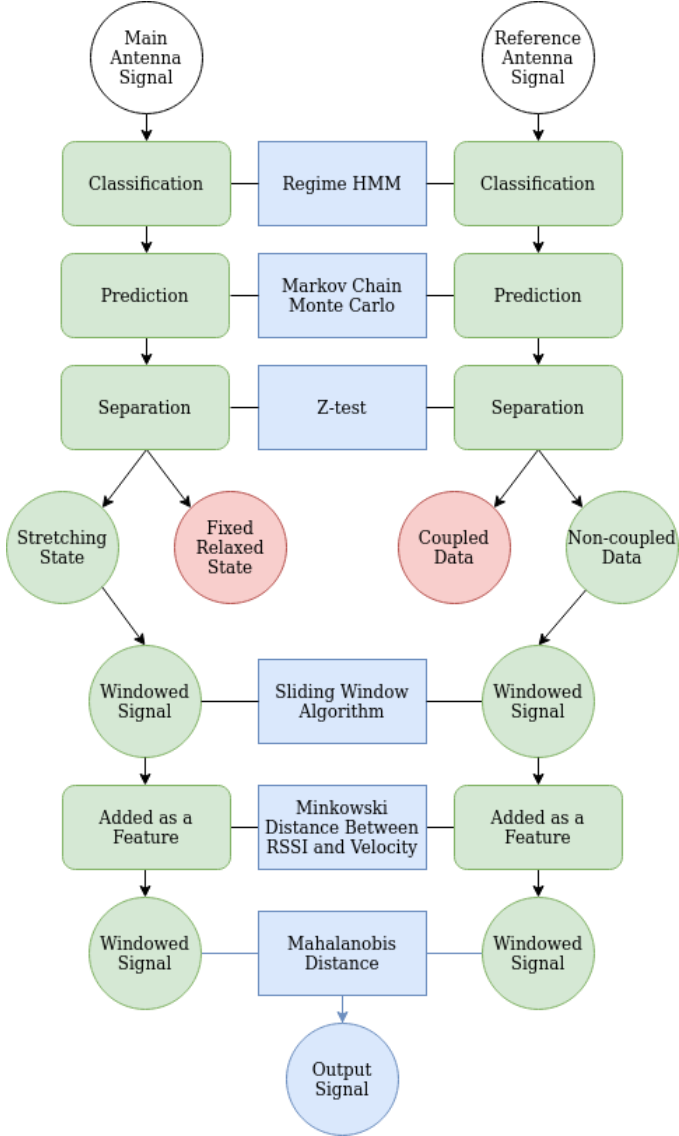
Main Antenna Signal

Reference Antenna Signal

Classification

Regime HMM

Classification

Prediction

Markov Chain Monte Carlo

Prediction

Separation

Z-test

Separation

Stretching State

Fixed Relaxed State

Coupled Data

Non-coupled Data

Windowed Signal

Sliding Window Algorithm

Windowed Signal

Added as a Feature

Minkowski Distance Between RSSI and Velocity

Added as a Feature

Windowed Signal

Mahalanobis Distance

Windowed Signal

Output Signal